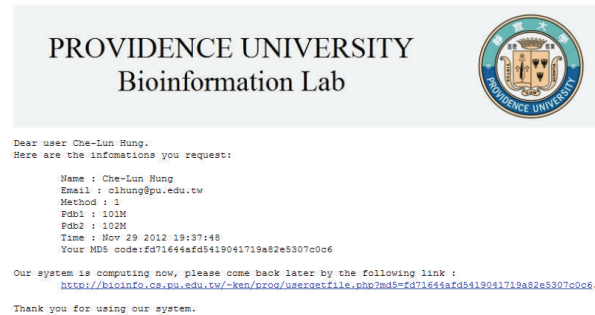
PROVIDENCE UNIVERSITY
Bioinformation Lab

PROVIDENCE UNIVERSITY

Dear user Che-Lun Hung.
Here are the infomations you request:

Name : Che-Lun Hung
Email : clhung@pu.edu.tw
Method : 1
Pdb1 : 101M
Pdb2 : 102M
Time : Nov 29 2012 19:37:48
Your MD5 code:fd71644afd5419041719a82e5307c0c6

Our system is computing now, please come back later by the following link :
http://bioinfo.cs.pu.edu.tw/~ken/prog/usergetfile.php?md5=fd71644afd5419041719a82e5307c0c6

Thank you for using our system.